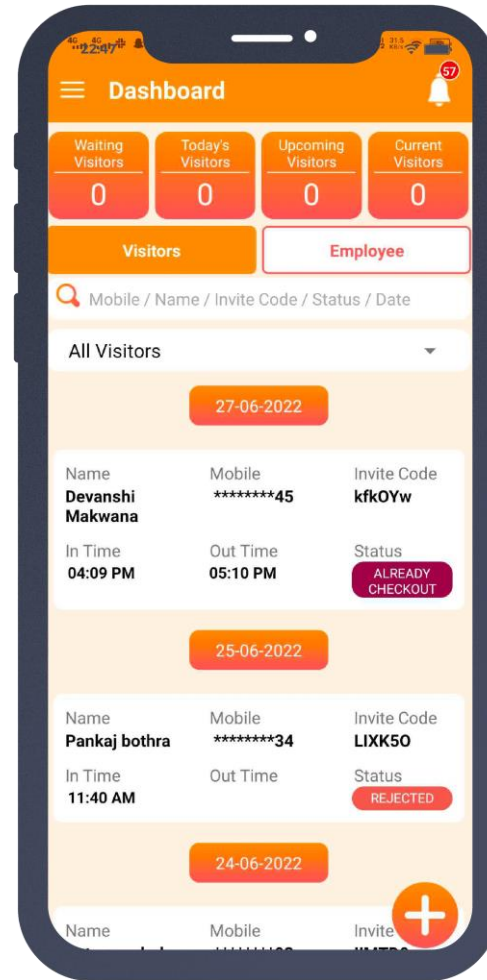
2:47

Dashboard

57

Waiting Visitors
0

Today's Visitors
0

Upcoming Visitors
0

Current Visitors
0

Visitors

Employee

Mobile / Name / Invite Code / Status / Date

All Visitors

27-06-2022

Name
Devanshi Makwana

Mobile
********45

Invite Code
kfkOYw

In Time
04:09 PM

Out Time
05:10 PM

Status
ALREADY CHECKOUT

25-06-2022

Name
Pankaj bothra

Mobile
********34

Invite Code
LIXK5O

In Time
11:40 AM

Out Time

Status
REJECTED

24-06-2022

Name

Mobile

Invite